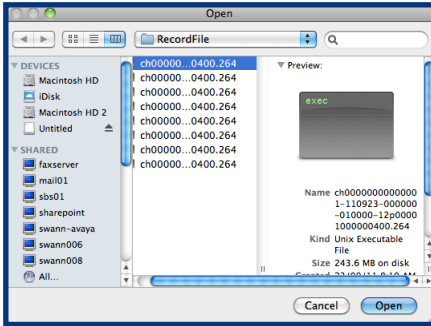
Open

RecordFile

DEVICES
Macintosh HD
iDisk
Macintosh HD 2
Untitled

SHARED
faxserver
mail01
sbs01
sharepoint
swann-avaya
swann006
swann008
All...

ch00000...0400.264
ch00000...0400.264
ch00000...0400.264
ch00000...0400.264
ch00000...0400.264
ch00000...0400.264
ch00000...0400.264
ch00000...0400.264

Preview:

exec

Name ch00000000000001-110923-000000-010000-12p00001000000400.264
Kind Unix Executable File
Size 243.6 MB on disk
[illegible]

Cancel
Open